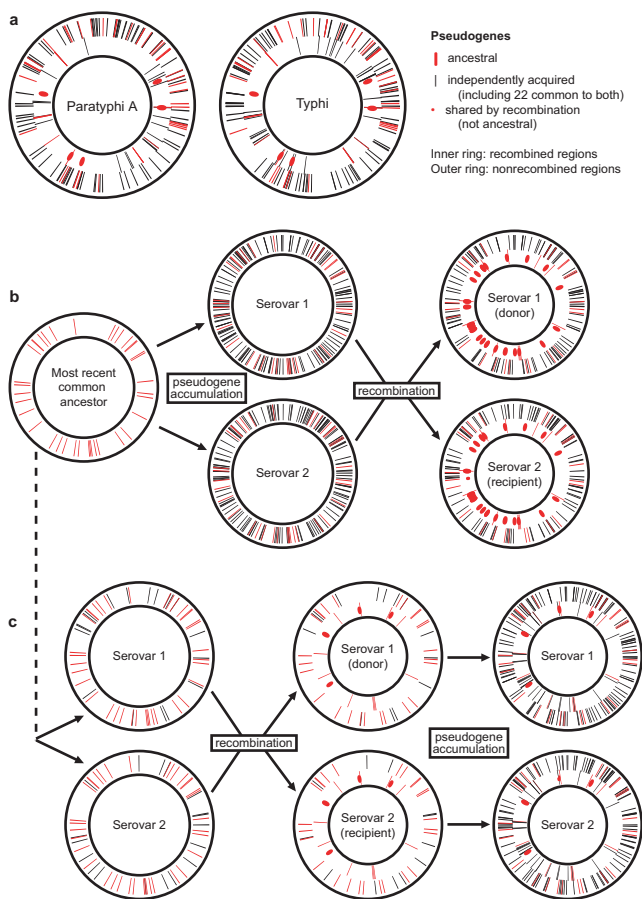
a

Paratyphi A

Typhi

Pseudogenes

ancestral

independently acquired (including 22 common to both)

shared by recombination (not ancestral)

Inner ring: recombined regions
Outer ring: nonrecombined regions

b

Most recent common ancestor

pseudogene accumulation

Serovar 1

Serovar 2

recombination

Serovar 1 (donor)

Serovar 2 (recipient)

c

Serovar 1

Serovar 2

recombination

Serovar 1 (donor)

Serovar 2 (recipient)

pseudogene accumulation

Serovar 1

Serovar 2